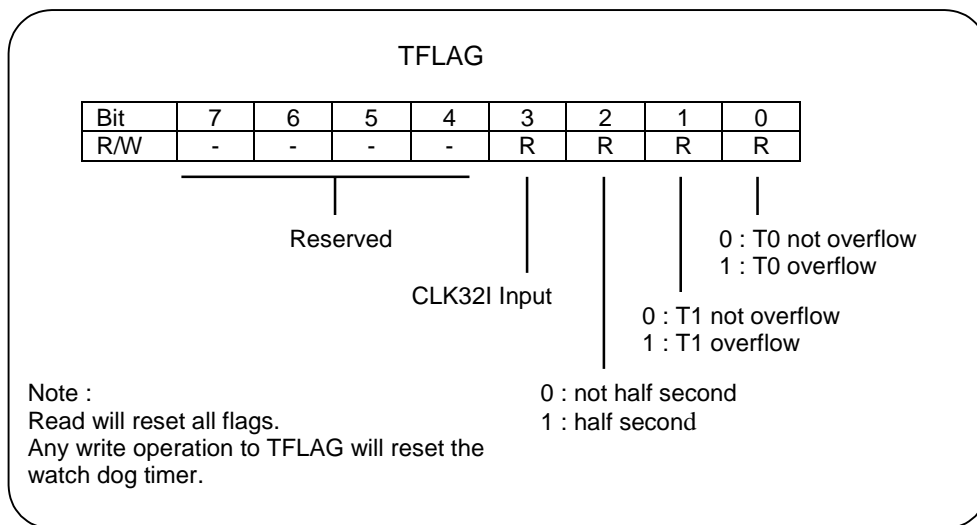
TFLAG

| Bit | 7 | 6 | 5 | 4 | 3 | 2 | 1 | 0 |
|---|---|---|---|---|---|---|---|---|
| R/W | - | - | - | - | R | R | R | R |

Reserved

CLK32I Input

0 : not half second
1 : half second

0 : T1 not overflow
1 : T1 overflow

0 : T0 not overflow
1 : T0 overflow

Note :
Read will reset all flags.
Any write operation to TFLAG will reset the watch dog timer.